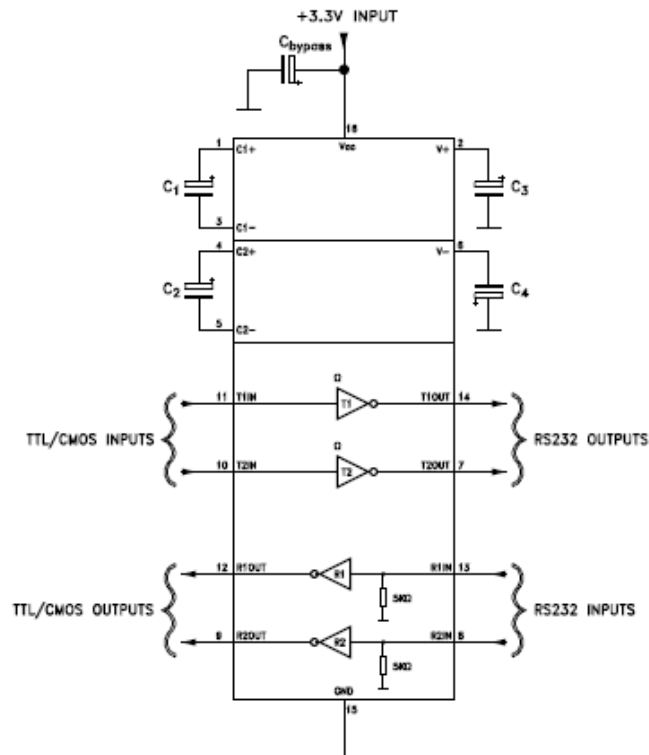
+3.3V INPUT

$C_{bypass}$

16
Vcc

1
C1+
$C_1$
3
C1−

2
V+
$C_3$

4
C2+
$C_2$
5
C2−

6
V−
$C_4$

TTL/CMOS INPUTS

11 T1IN
T1
T1OUT 14

10 T2IN
T2
T2OUT 7

RS232 OUTPUTS

TTL/CMOS OUTPUTS

12 R1OUT
R1
R1IN 13
5KΩ

9 R2OUT
R2
R2IN 8
5KΩ

RS232 INPUTS

GND
15